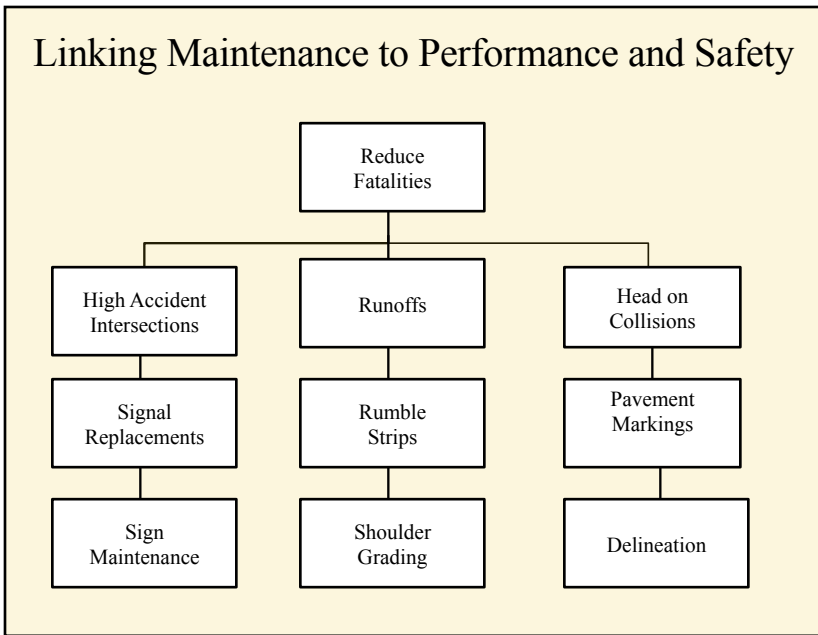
Linking Maintenance to Performance and Safety

Reduce Fatalities

High Accident Intersections

Signal Replacements

Sign Maintenance

Runoffs

Rumble Strips

Shoulder Grading

Head on Collisions

Pavement Markings

Delineation